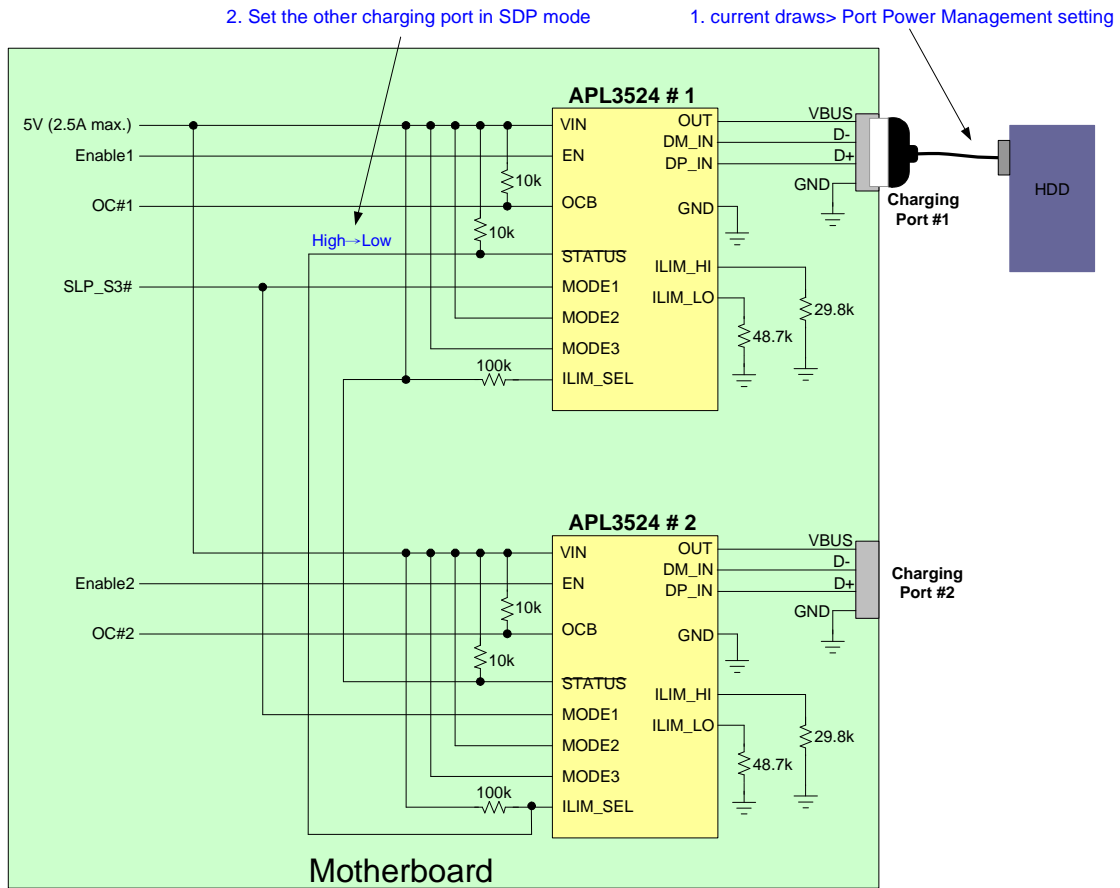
2. Set the other charging port in SDP mode

1. current draws> Port Power Management setting

APL3524 # 1

5V (2.5A max.)

Enable1

OC#1

SLP_S3#

VIN

EN

OCB

$\overline{\text{STATUS}}$

MODE1

MODE2

MODE3

ILIM_SEL

OUT

DM_IN

DP_IN

GND

ILIM_HI

ILIM_LO

10k

10k

High→Low

100k

48.7k

29.8k

VBUS

D-

D+

GND

Charging Port #1

HDD

APL3524 # 2

Enable2

OC#2

VIN

EN

OCB

$\overline{\text{STATUS}}$

MODE1

MODE2

MODE3

ILIM_SEL

OUT

DM_IN

DP_IN

GND

ILIM_HI

ILIM_LO

10k

10k

100k

48.7k

29.8k

VBUS

D-

D+

GND

Charging Port #2

Motherboard